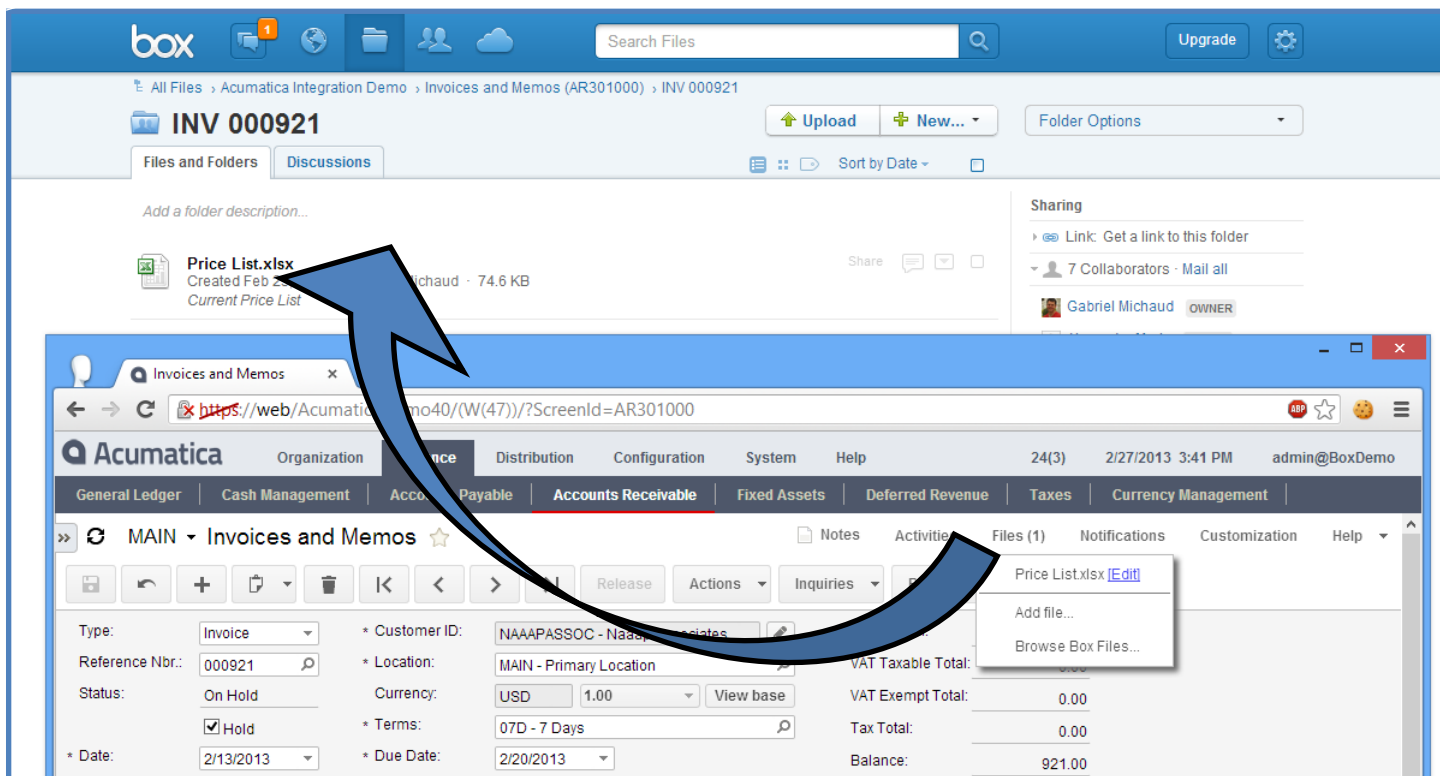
box

1

Search Files

Upgrade

All Files › Acumatica Integration Demo › Invoices and Memos (AR301000) › INV 000921

INV 000921

Upload

New...

Folder Options

Files and Folders

Discussions

Sort by Date

Add a folder description...

Price List.xlsx
Created Feb 2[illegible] Michaud · 74.6 KB
Current Price List

Share

Sharing

Link: Get a link to this folder

7 Collaborators · Mail all

Gabriel Michaud OWNER

Invoices and Memos

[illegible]https://web/Acumati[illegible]mo40/(W(47))/?ScreenId=AR301000

Acumatica

Organization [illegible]nce Distribution Configuration System Help 24(3) 2/27/2013 3:41 PM admin@BoxDemo

General Ledger | Cash Management | Acco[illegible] Payable | Accounts Receivable | Fixed Assets | Deferred Revenue | Taxes | Currency Management

MAIN ▾ Invoices and Memos

Notes Activiti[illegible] Files (1) Notifications Customization Help

Release Actions Inquiries

Price List.xlsx [Edit]

Add file...

Browse Box Files...

Type: Invoice

Reference Nbr.: 000921

Status: On Hold

Hold

* Date: 2/13/2013

* Customer ID: NAAAPASSOC - Naa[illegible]ciates

* Location: MAIN - Primary Location

Currency: USD 1.00 View base

* Terms: 07D - 7 Days

* Due Date: 2/20/2013

VAT Taxable Total: 0.00

VAT Exempt Total: 0.00

Tax Total: 0.00

Balance: 921.00